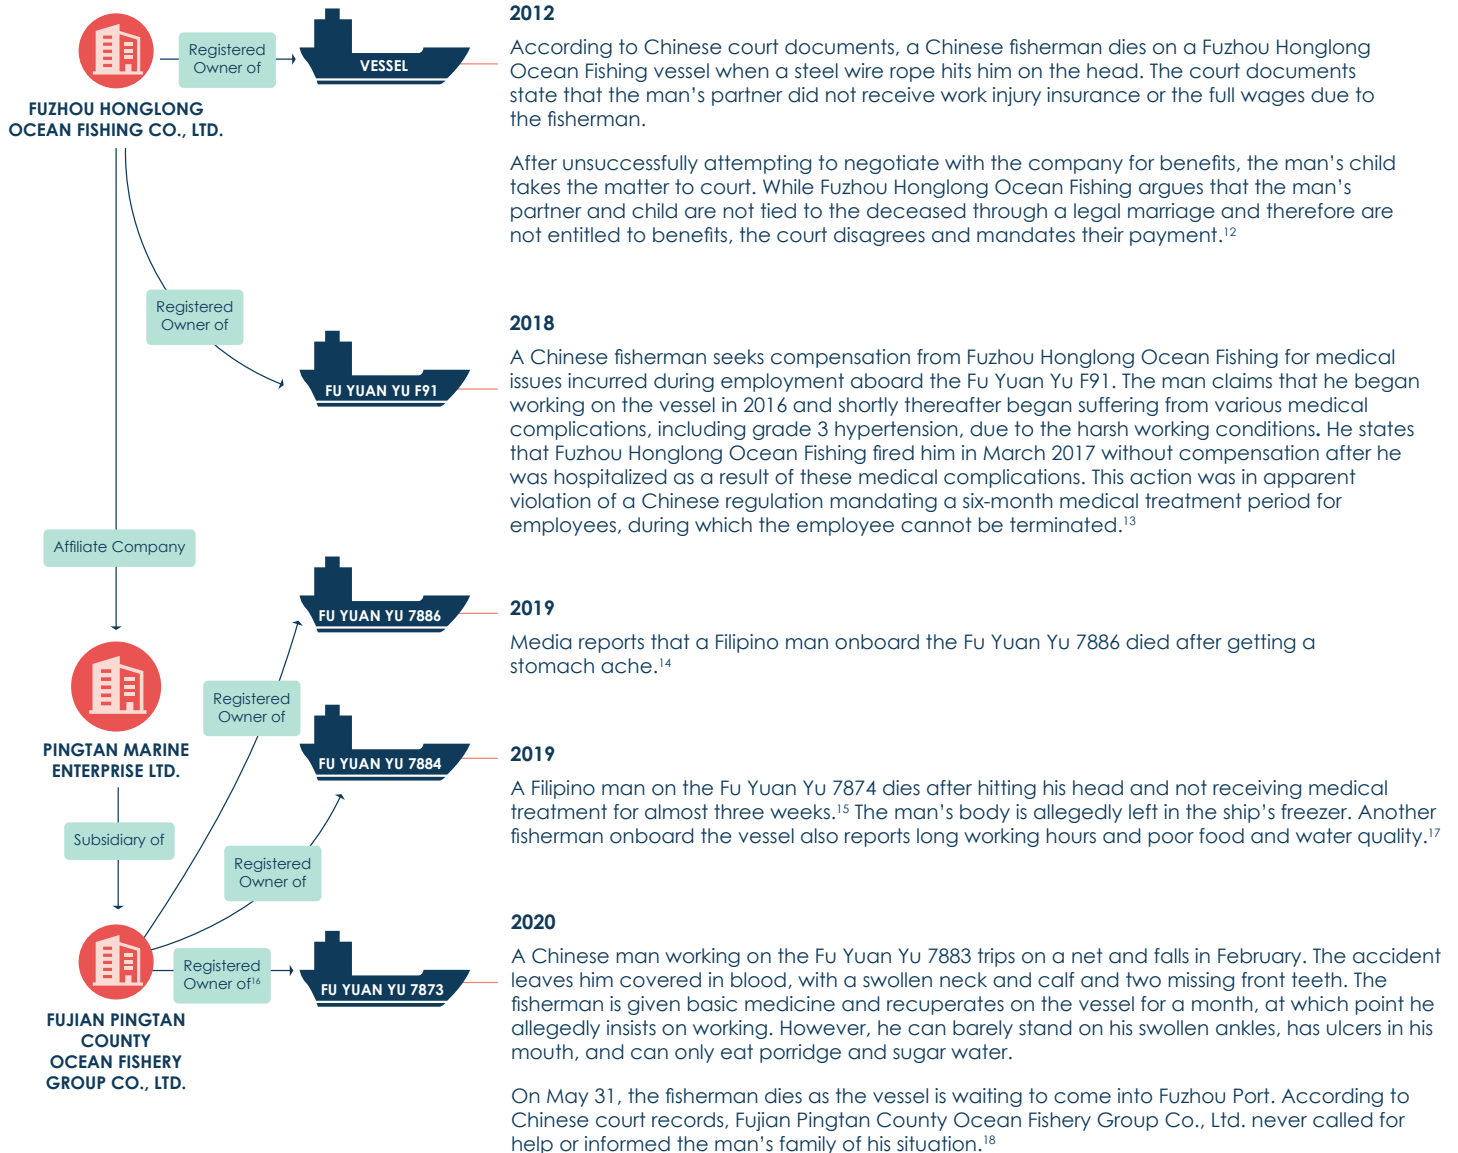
FUZHOU HONGLONG OCEAN FISHING CO., LTD.

Registered Owner of

VESSEL

2012

According to Chinese court documents, a Chinese fisherman dies on a Fuzhou Honglong Ocean Fishing vessel when a steel wire rope hits him on the head. The court documents state that the man's partner did not receive work injury insurance or the full wages due to the fisherman.

After unsuccessfully attempting to negotiate with the company for benefits, the man's child takes the matter to court. While Fuzhou Honglong Ocean Fishing argues that the man's partner and child are not tied to the deceased through a legal marriage and therefore are not entitled to benefits, the court disagrees and mandates their payment.$^{12}$

Registered Owner of

FU YUAN YU F91

2018

A Chinese fisherman seeks compensation from Fuzhou Honglong Ocean Fishing for medical issues incurred during employment aboard the Fu Yuan Yu F91. The man claims that he began working on the vessel in 2016 and shortly thereafter began suffering from various medical complications, including grade 3 hypertension, due to the harsh working conditions. He states that Fuzhou Honglong Ocean Fishing fired him in March 2017 without compensation after he was hospitalized as a result of these medical complications. This action was in apparent violation of a Chinese regulation mandating a six-month medical treatment period for employees, during which the employee cannot be terminated.$^{13}$

Affiliate Company

FU YUAN YU 7886

2019

Media reports that a Filipino man onboard the Fu Yuan Yu 7886 died after getting a stomach ache.$^{14}$

PINGTAN MARINE ENTERPRISE LTD.

Registered Owner of

FU YUAN YU 7884

2019

A Filipino man on the Fu Yuan Yu 7874 dies after hitting his head and not receiving medical treatment for almost three weeks.$^{15}$ The man's body is allegedly left in the ship's freezer. Another fisherman onboard the vessel also reports long working hours and poor food and water quality.$^{17}$

Subsidiary of

Registered Owner of

2020

A Chinese man working on the Fu Yuan Yu 7883 trips on a net and falls in February. The accident leaves him covered in blood, with a swollen neck and calf and two missing front teeth. The fisherman is given basic medicine and recuperates on the vessel for a month, at which point he allegedly insists on working. However, he can barely stand on his swollen ankles, has ulcers in his mouth, and can only eat porridge and sugar water.

Registered Owner of$^{16}$

FU YUAN YU 7873

FUJIAN PINGTAN COUNTY OCEAN FISHERY GROUP CO., LTD.

On May 31, the fisherman dies as the vessel is waiting to come into Fuzhou Port. According to Chinese court records, Fujian Pingtan County Ocean Fishery Group Co., Ltd. never called for help or informed the man's family of his situation.$^{18}$